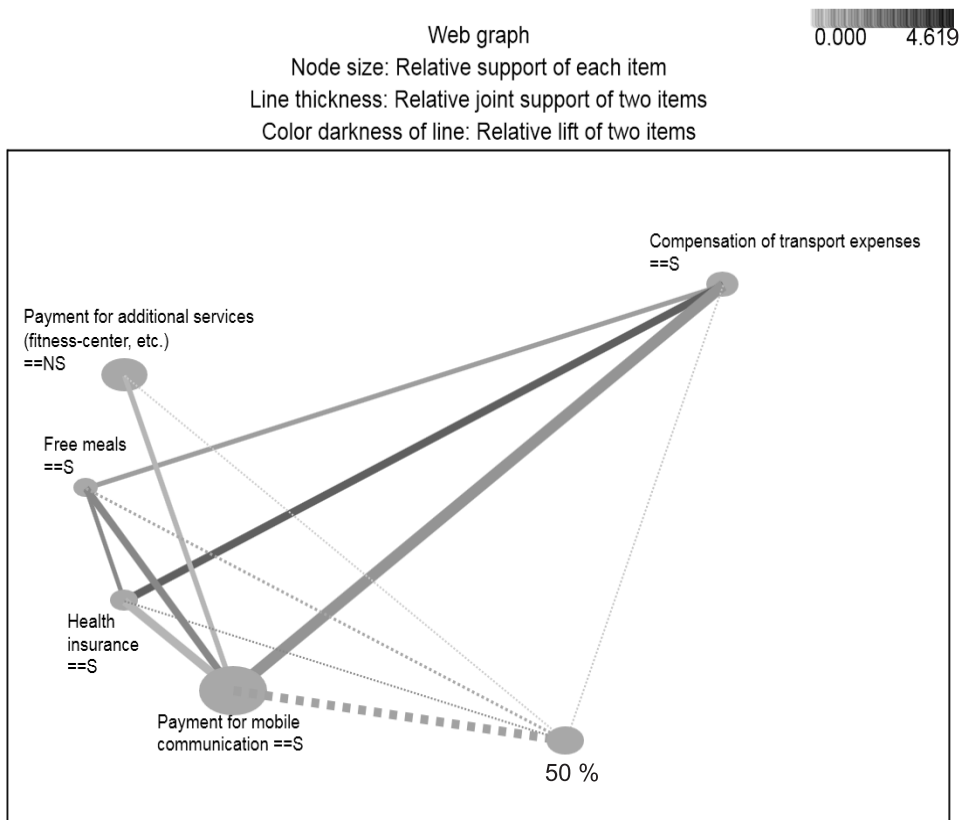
0.000 4.619

Web graph
Node size: Relative support of each item
Line thickness: Relative joint support of two items
Color darkness of line: Relative lift of two items

Compensation of transport expenses ==S

Payment for additional services (fitness-center, etc.) ==NS

Free meals ==S

Health insurance ==S

Payment for mobile communication ==S

50 %